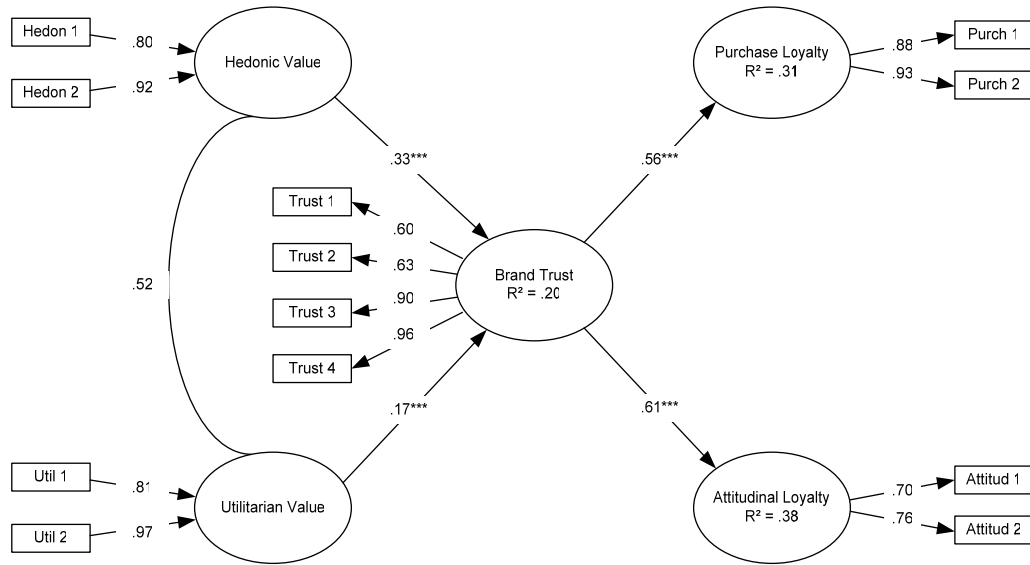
Hedon 1
.80
Hedonic Value
Hedon 2
.92
Purchase Loyalty
R² = .31
.88
Purch 1
.93
Purch 2
.33***
.56***
Trust 1
.60
Trust 2
.63
Brand Trust
R² = .20
.52
Trust 3
.90
.96
Trust 4
.17***
.61***
Util 1
.81
Utilitarian Value
Util 2
.97
Attitudinal Loyalty
R² = .38
.70
Attitud 1
.76
Attitud 2